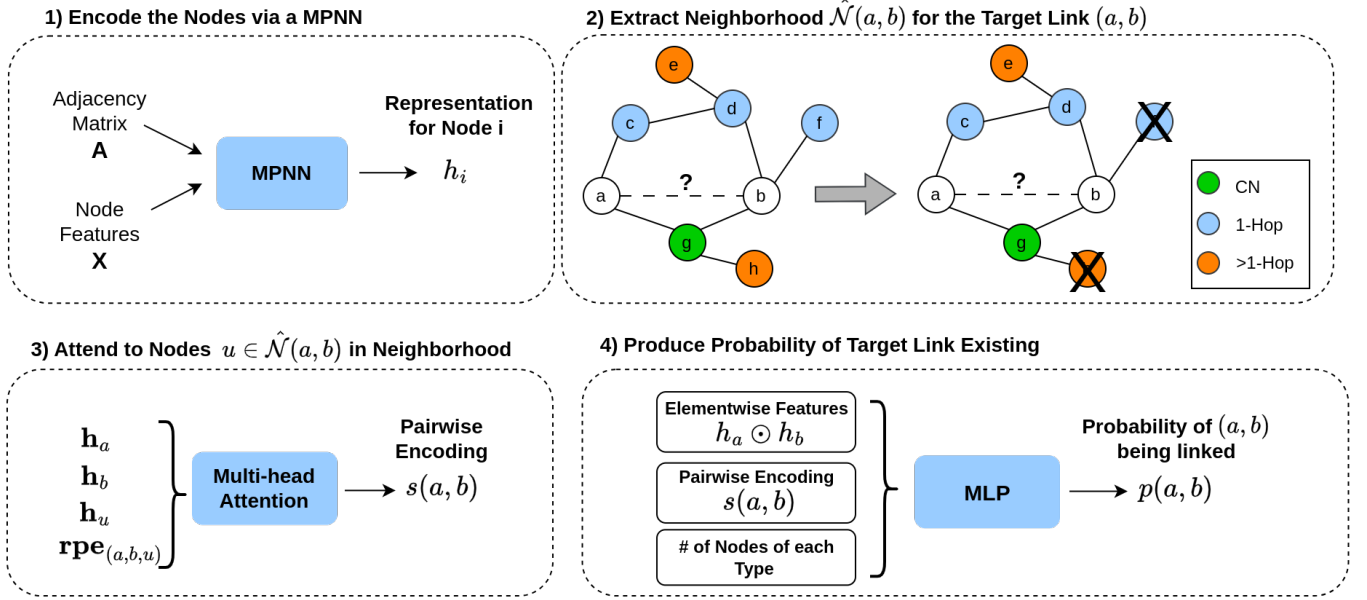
1) Encode the Nodes via a MPNN

Adjacency Matrix
**A**

Node Features
**X**

MPNN

Representation for Node i

$h_i$

2) Extract Neighborhood $\hat{\mathcal{N}}(a, b)$ for the Target Link $(a, b)$

e
c
d
f
?
a
b
g
h

e
c
d
X
?
a
b
g
X

CN
1-Hop
>1-Hop

3) Attend to Nodes $u \in \hat{\mathcal{N}}(a, b)$ in Neighborhood

$\mathbf{h}_a$
$\mathbf{h}_b$
$\mathbf{h}_u$
$\mathbf{rpe}_{(a,b,u)}$

Multi-head Attention

Pairwise Encoding

$s(a, b)$

4) Produce Probability of Target Link Existing

Elementwise Features
$h_a \odot h_b$

Pairwise Encoding
$s(a, b)$

# of Nodes of each Type

MLP

Probability of $(a, b)$ being linked

$p(a, b)$